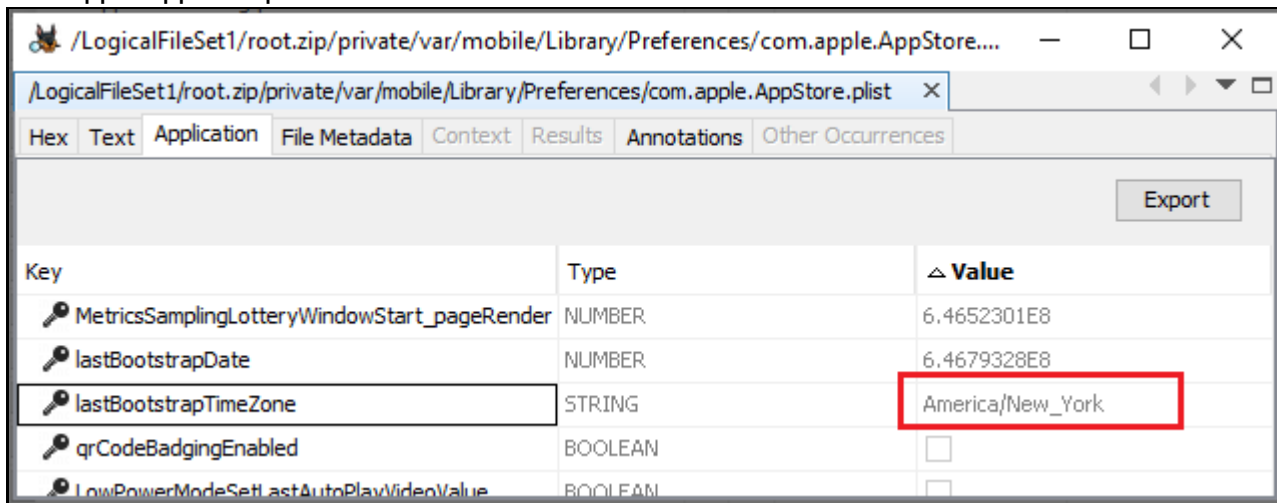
/LogicalFileSet1/root.zip/private/var/mobile/Library/Preferences/com.apple.AppStore....

/LogicalFileSet1/root.zip/private/var/mobile/Library/Preferences/com.apple.AppStore.plist ×

Hex | Text | Application | File Metadata | Context | Results | Annotations | Other Occurrences

Export

| Key | Type | Value |
|---|---|---|
| MetricsSamplingLotteryWindowStart_pageRender | NUMBER | 6.4652301E8 |
| lastBootstrapDate | NUMBER | 6.4679328E8 |
| lastBootstrapTimeZone | STRING | America/New_York |
| qrCodeBadgingEnabled | BOOLEAN | |
| LowPowerModeSetLastAutoPlayVideoValue | BOOLEAN | |